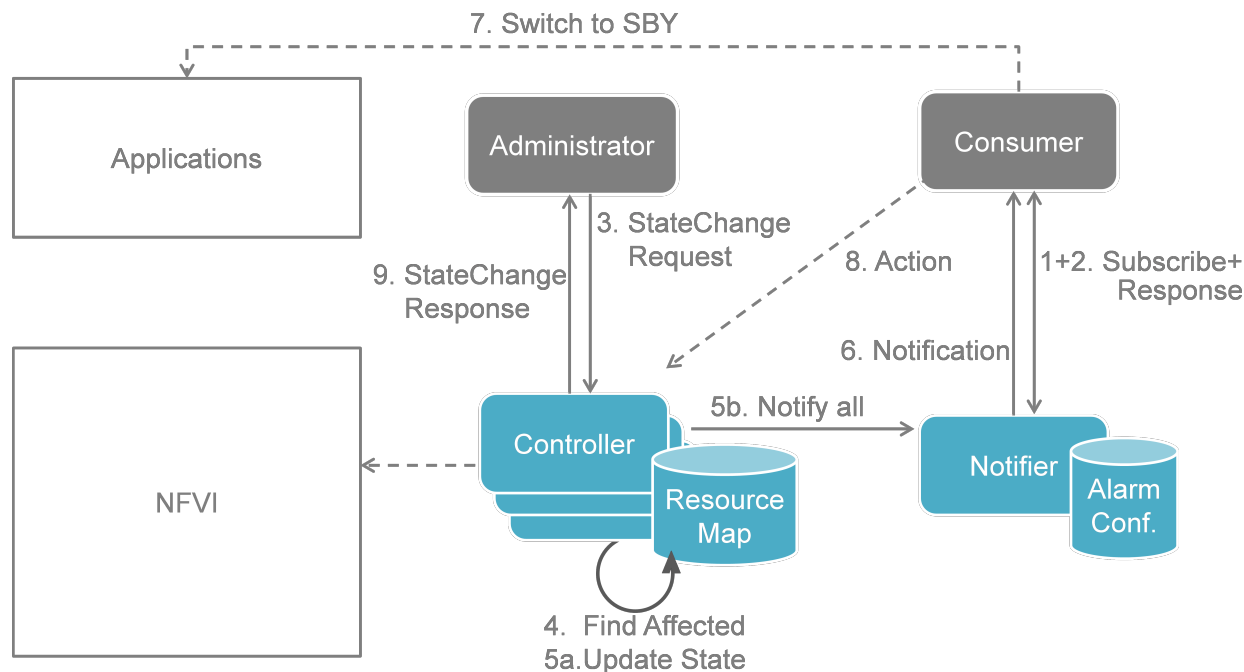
7. Switch to SBY

Applications

Administrator

Consumer

3. StateChange Request

9. StateChange Response

8. Action

1+2. Subscribe+ Response

6. Notification

5b. Notify all

Controller

Resource Map

Notifier

Alarm Conf.

NFVI

4. Find Affected
5a.Update State